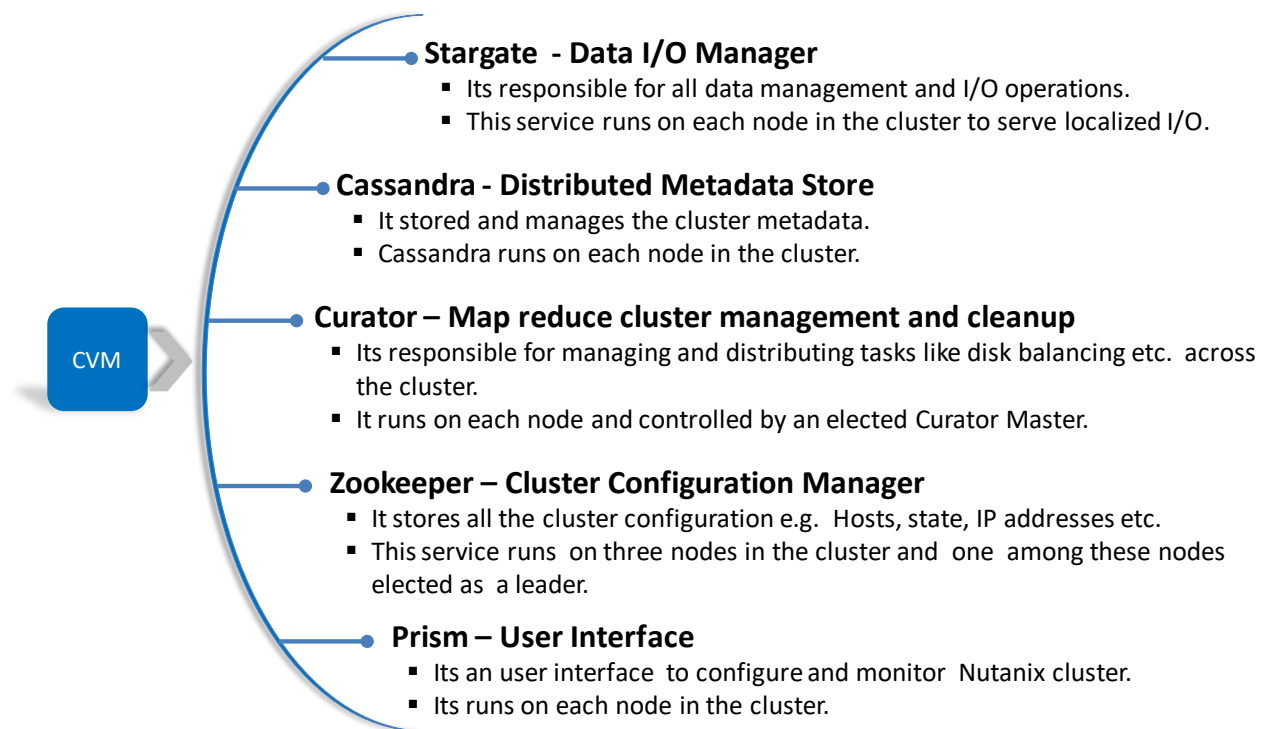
CVM

Stargate - Data I/O Manager
- Its responsible for all data management and I/O operations.
- This service runs on each node in the cluster to serve localized I/O.

Cassandra - Distributed Metadata Store
- It stored and manages the cluster metadata.
- Cassandra runs on each node in the cluster.

Curator – Map reduce cluster management and cleanup
- Its responsible for managing and distributing tasks like disk balancing etc. across the cluster.
- It runs on each node and controlled by an elected Curator Master.

Zookeeper – Cluster Configuration Manager
- It stores all the cluster configuration e.g. Hosts, state, IP addresses etc.
- This service runs on three nodes in the cluster and one among these nodes elected as a leader.

Prism – User Interface
- Its an user interface to configure and monitor Nutanix cluster.
- Its runs on each node in the cluster.